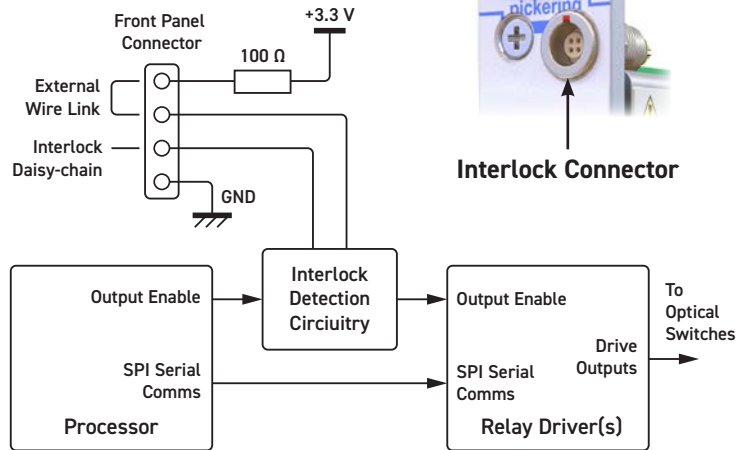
Front Panel Connector

+3.3 V

100 Ω

External Wire Link

Interlock Daisy-chain

GND

pickering

Interlock Connector

Interlock Detection Circiuitry

Output Enable

SPI Serial Comms

Processor

Output Enable

SPI Serial Comms

Drive Outputs

Relay Driver(s)

To Optical Switches